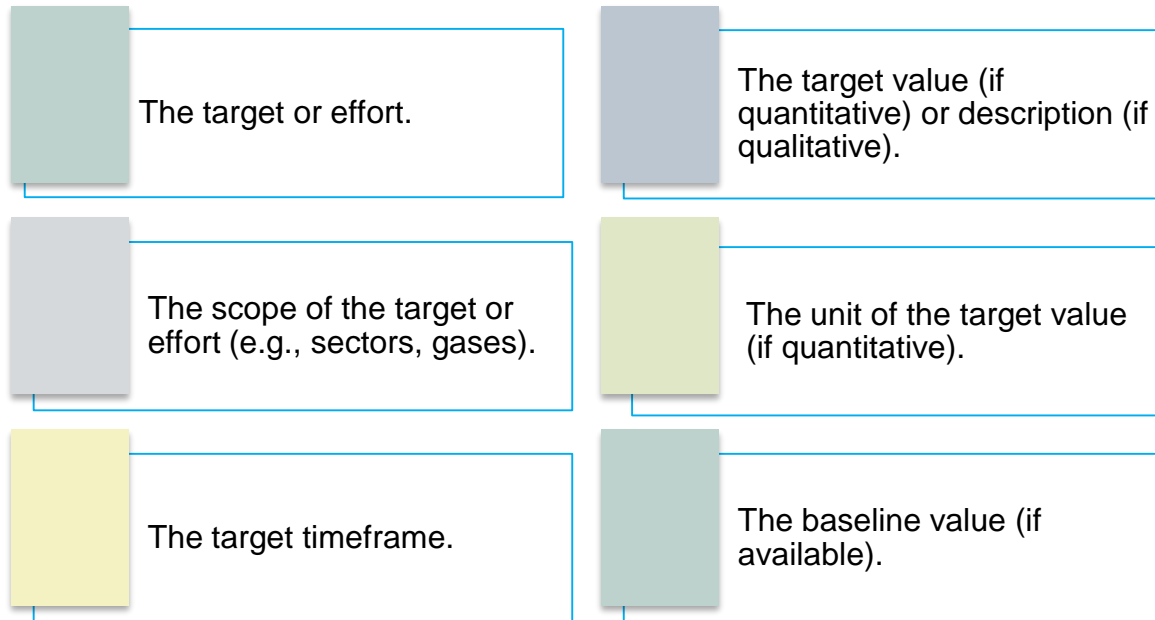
The target or effort.

The scope of the target or effort (e.g., sectors, gases).

The target timeframe.

The target value (if quantitative) or description (if qualitative).

The unit of the target value (if quantitative).

The baseline value (if available).